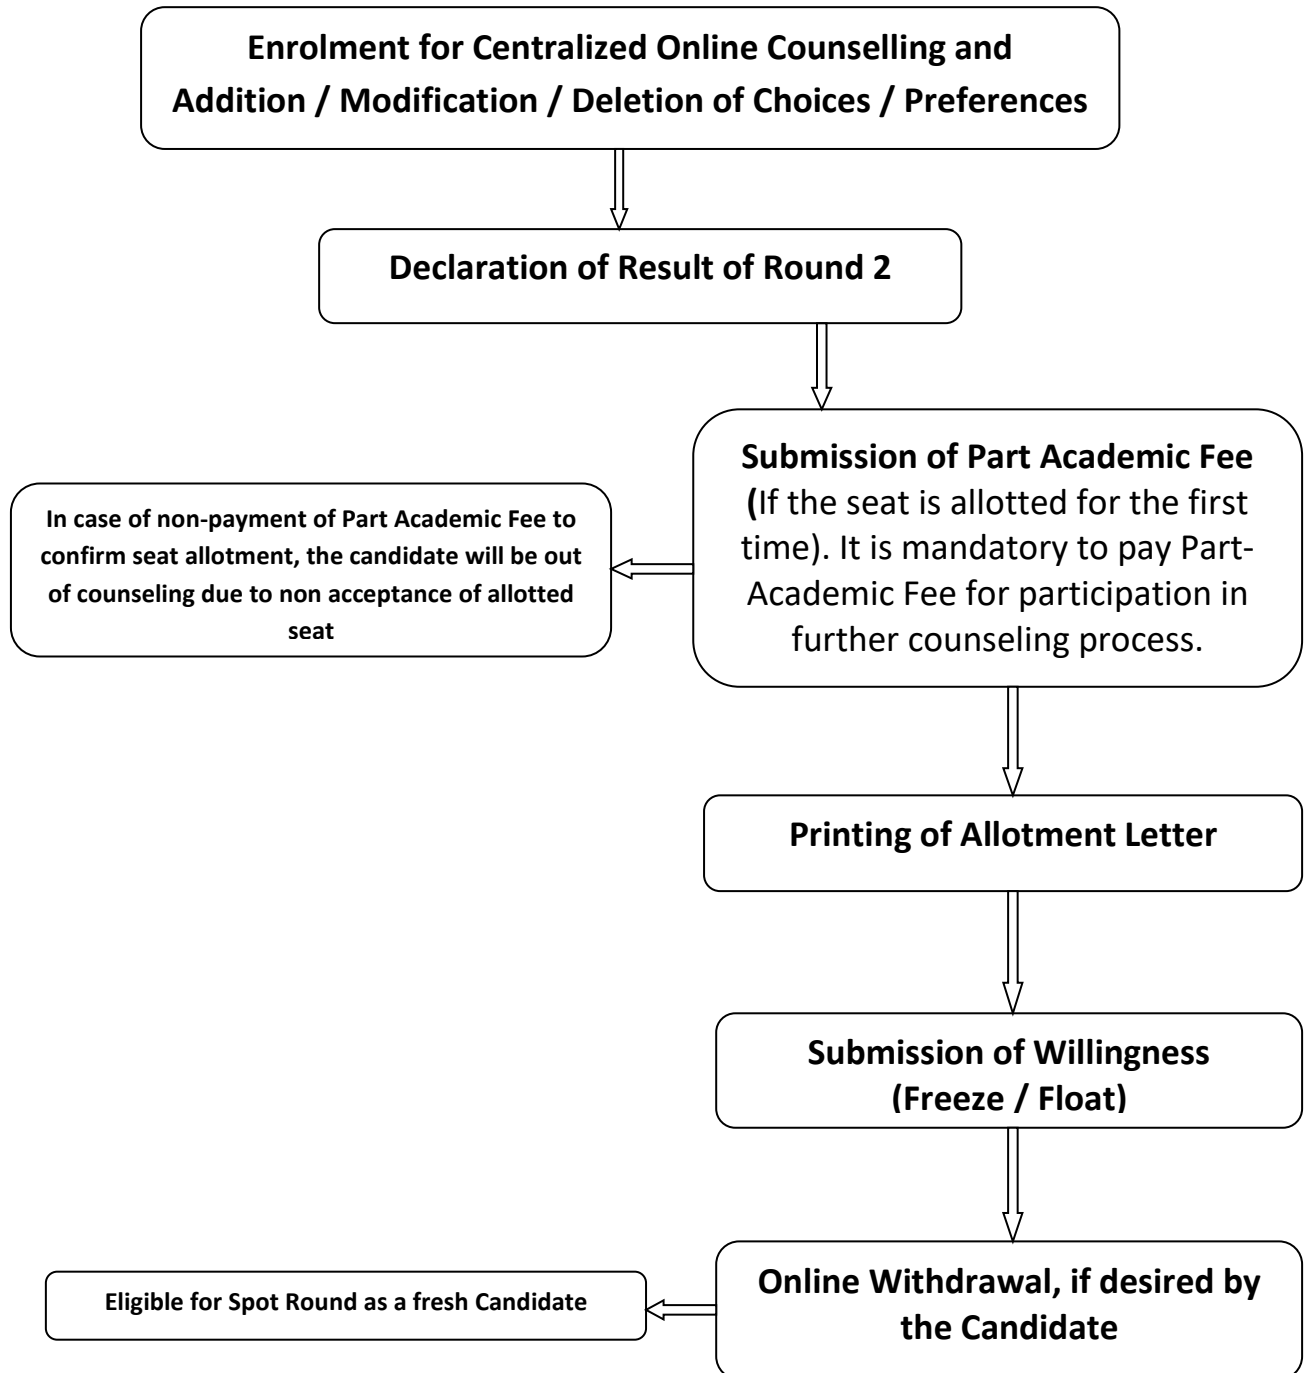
Enrolment for Centralized Online Counselling and Addition / Modification / Deletion of Choices / Preferences

Declaration of Result of Round 2

Submission of Part Academic Fee (If the seat is allotted for the first time). It is mandatory to pay Part-Academic Fee for participation in further counseling process.

In case of non-payment of Part Academic Fee to confirm seat allotment, the candidate will be out of counseling due to non acceptance of allotted seat

Printing of Allotment Letter

Submission of Willingness (Freeze / Float)

Online Withdrawal, if desired by the Candidate

Eligible for Spot Round as a fresh Candidate